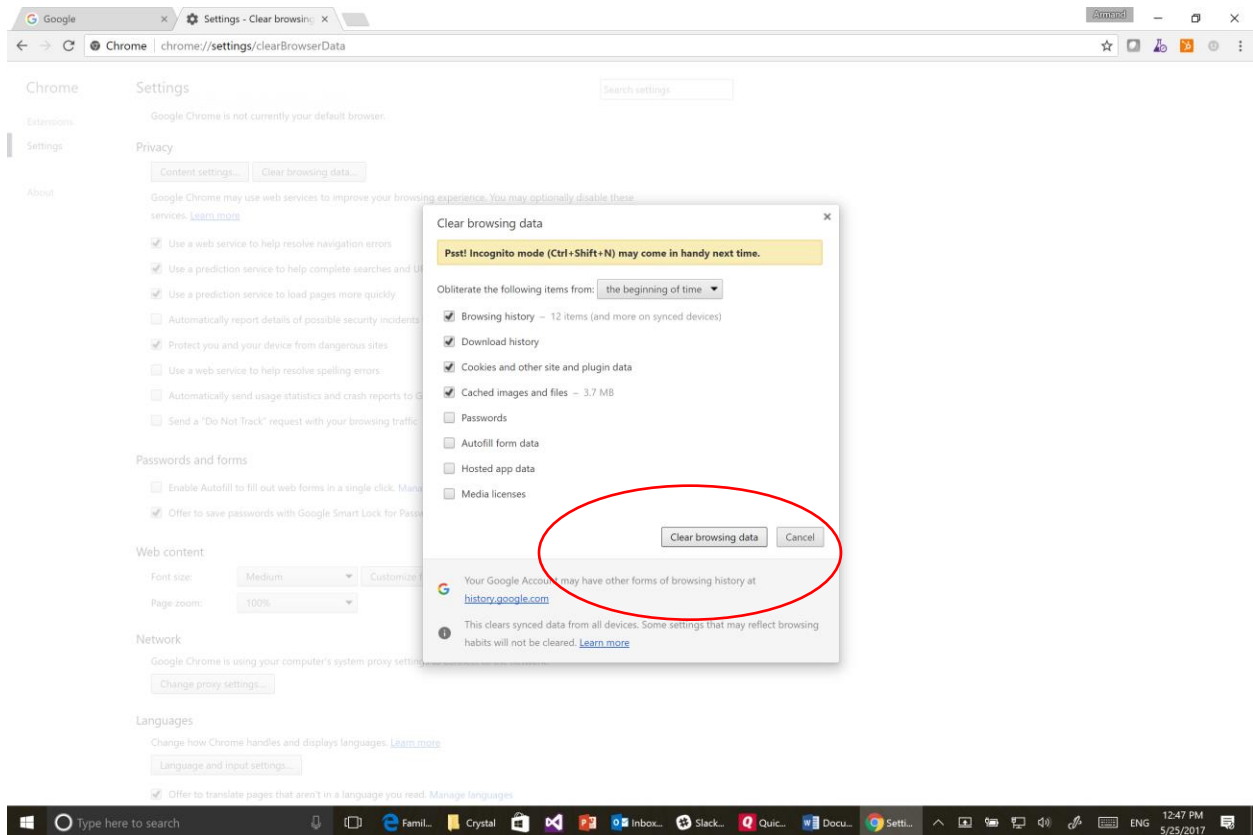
Google ×
Settings - Clear browsing ×
Armand
Chrome chrome://settings/clearBrowserData

Chrome
Extensions
Settings
About

Settings
Search settings
Google Chrome is not currently your default browser.

Privacy
Content settings... Clear browsing data...
Google Chrome may use web services to improve your browsing experience. You may optionally disable these services. Learn more
Use a web service to help resolve navigation errors
Use a prediction service to help complete searches and U
Use a prediction service to load pages more quickly
Automatically report details of possible security incidents
Protect you and your device from dangerous sites
Use a web service to help resolve spelling errors.
Automatically send usage statistics and crash reports to G
Send a "Do Not Track" request with your browsing traffic

Passwords and forms
Enable Autofill to fill out web forms in a single click. Mana
Offer to save passwords with Google Smart Lock for Pass

Web content
Font size: Medium Customize f
Page zoom: 100%

Network
Google Chrome is using your computer's system proxy setting
Change proxy settings...

Languages
Change how Chrome handles and displays languages. Learn more
Language and input settings...
Offer to translate pages that aren't in a language you read. Manage languages

Clear browsing data ×
Psst! Incognito mode (Ctrl+Shift+N) may come in handy next time.
Obliterate the following items from: the beginning of time
Browsing history – 12 items (and more on synced devices)
Download history
Cookies and other site and plugin data
Cached images and files – 3.7 MB
Passwords
Autofill form data
Hosted app data
Media licenses
Clear browsing data Cancel
Your Google Account may have other forms of browsing history at history.google.com
This clears synced data from all devices. Some settings that may reflect browsing habits will not be cleared. Learn more

Type here to search
Famil... Crystal Inbox... Slack... Quic... Docu... Setti...
ENG 12:47 PM 5/25/2017